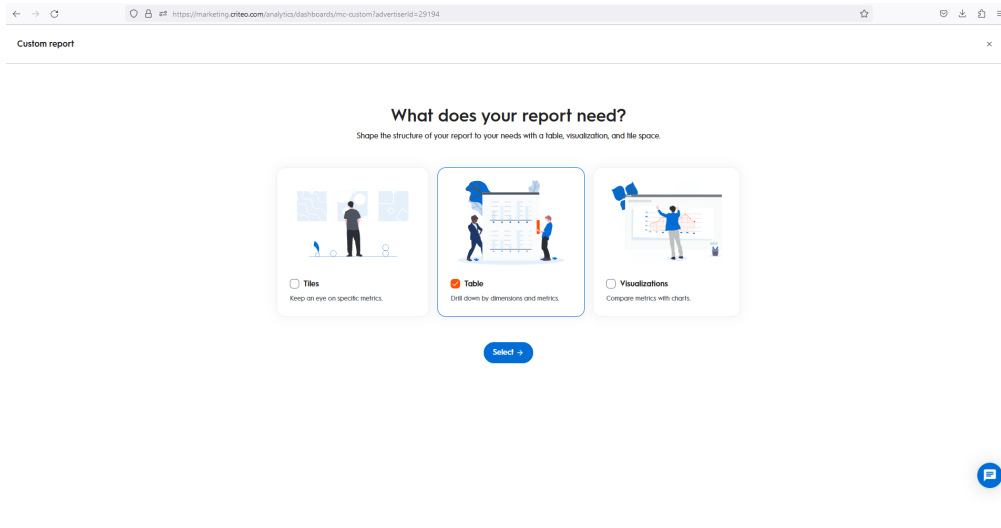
https://marketing.criteo.com/analytics/dashboards/mc-custom?advertiserId=29194

Custom report

×

What does your report need?

Shape the structure of your report to your needs with a table, visualization, and tile space.

Tiles
Keep an eye on specific metrics.

Table
Drill down by dimensions and metrics.

Visualizations
Compare metrics with charts.

Select →